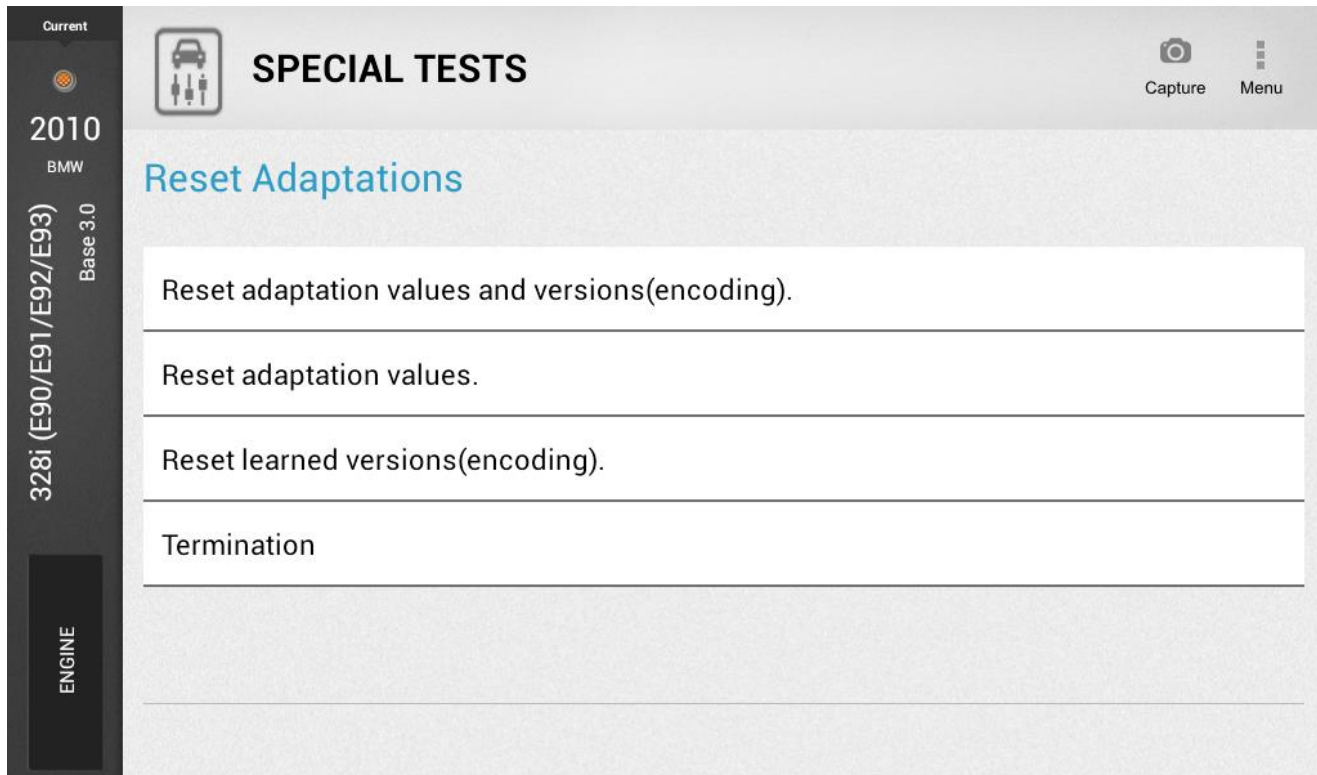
Current
2010
BMW
328i (E90/E91/E92/E93)
Base 3.0
ENGINE

SPECIAL TESTS
Capture
Menu

Reset Adaptations

Reset adaptation values and versions(encoding).

Reset adaptation values.

Reset learned versions(encoding).

Termination